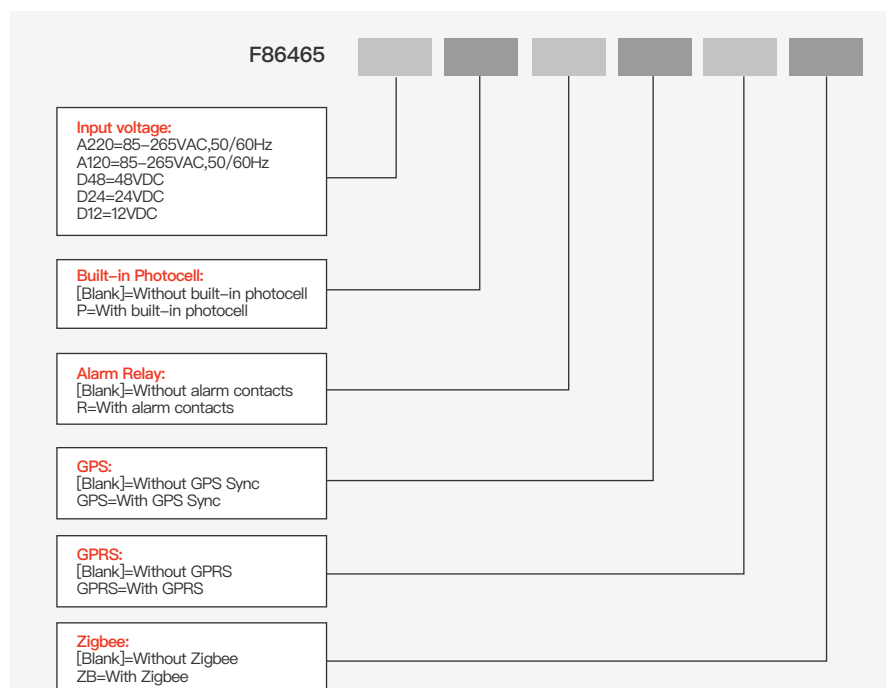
F86465

Input voltage:
A220=85–265VAC,50/60Hz
A120=85–265VAC,50/60Hz
D48=48VDC
D24=24VDC
D12=12VDC

Built–in Photocell:
[Blank]=Without built–in photocell
P=With built–in photocell

Alarm Relay:
[Blank]=Without alarm contacts
R=With alarm contacts

GPS:
[Blank]=Without GPS Sync
GPS=With GPS Sync

GPRS:
[Blank]=Without GPRS
GPRS=With GPRS

Zigbee:
[Blank]=Without Zigbee
ZB=With Zigbee